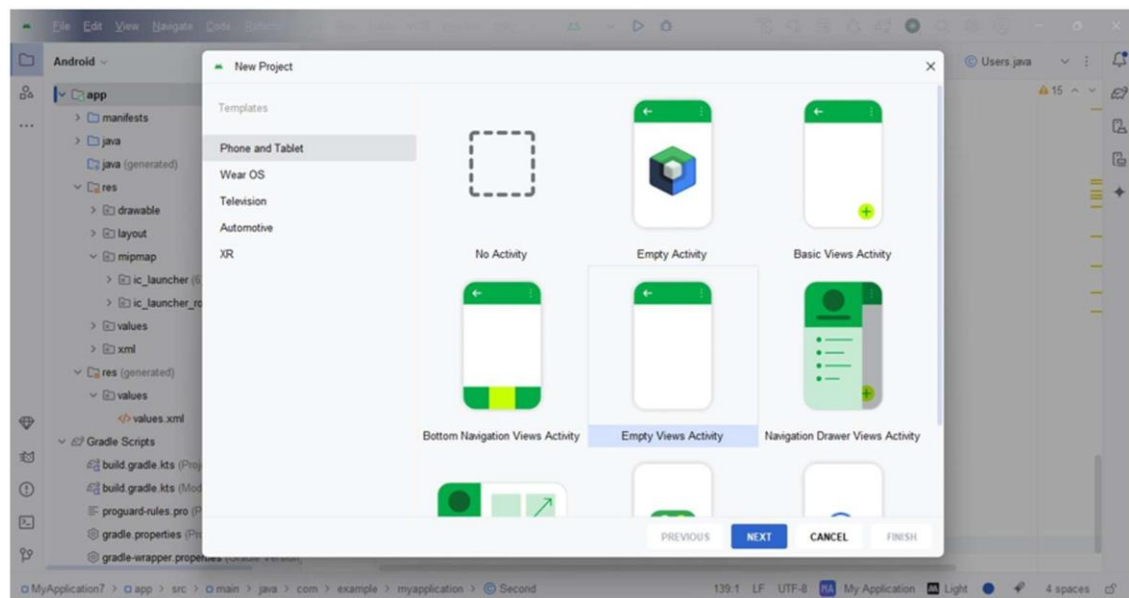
File Edit View Navigate Code

Android

app
manifests
java
java (generated)
res
drawable
layout
mipmap
ic_launcher
ic_launcher_ro
values
xml
res (generated)
values
values.xml
Gradle Scripts
build.gradle.kts (Proj
build.gradle.kts (Mod
proguard-rules.pro (P
gradle.properties (Pr
gradle-wrapper.properties

Users.java
15

New Project

Templates

Phone and Tablet
Wear OS
Television
Automotive
XR

No Activity
Empty Activity
Basic Views Activity
Bottom Navigation Views Activity
Empty Views Activity
Navigation Drawer Views Activity

PREVIOUS
NEXT
CANCEL
FINISH

MyApplication7 > app > src > main > java > com > example > myapplication > Second
139:1 LF UTF-8 MA My Application Light 4 spaces